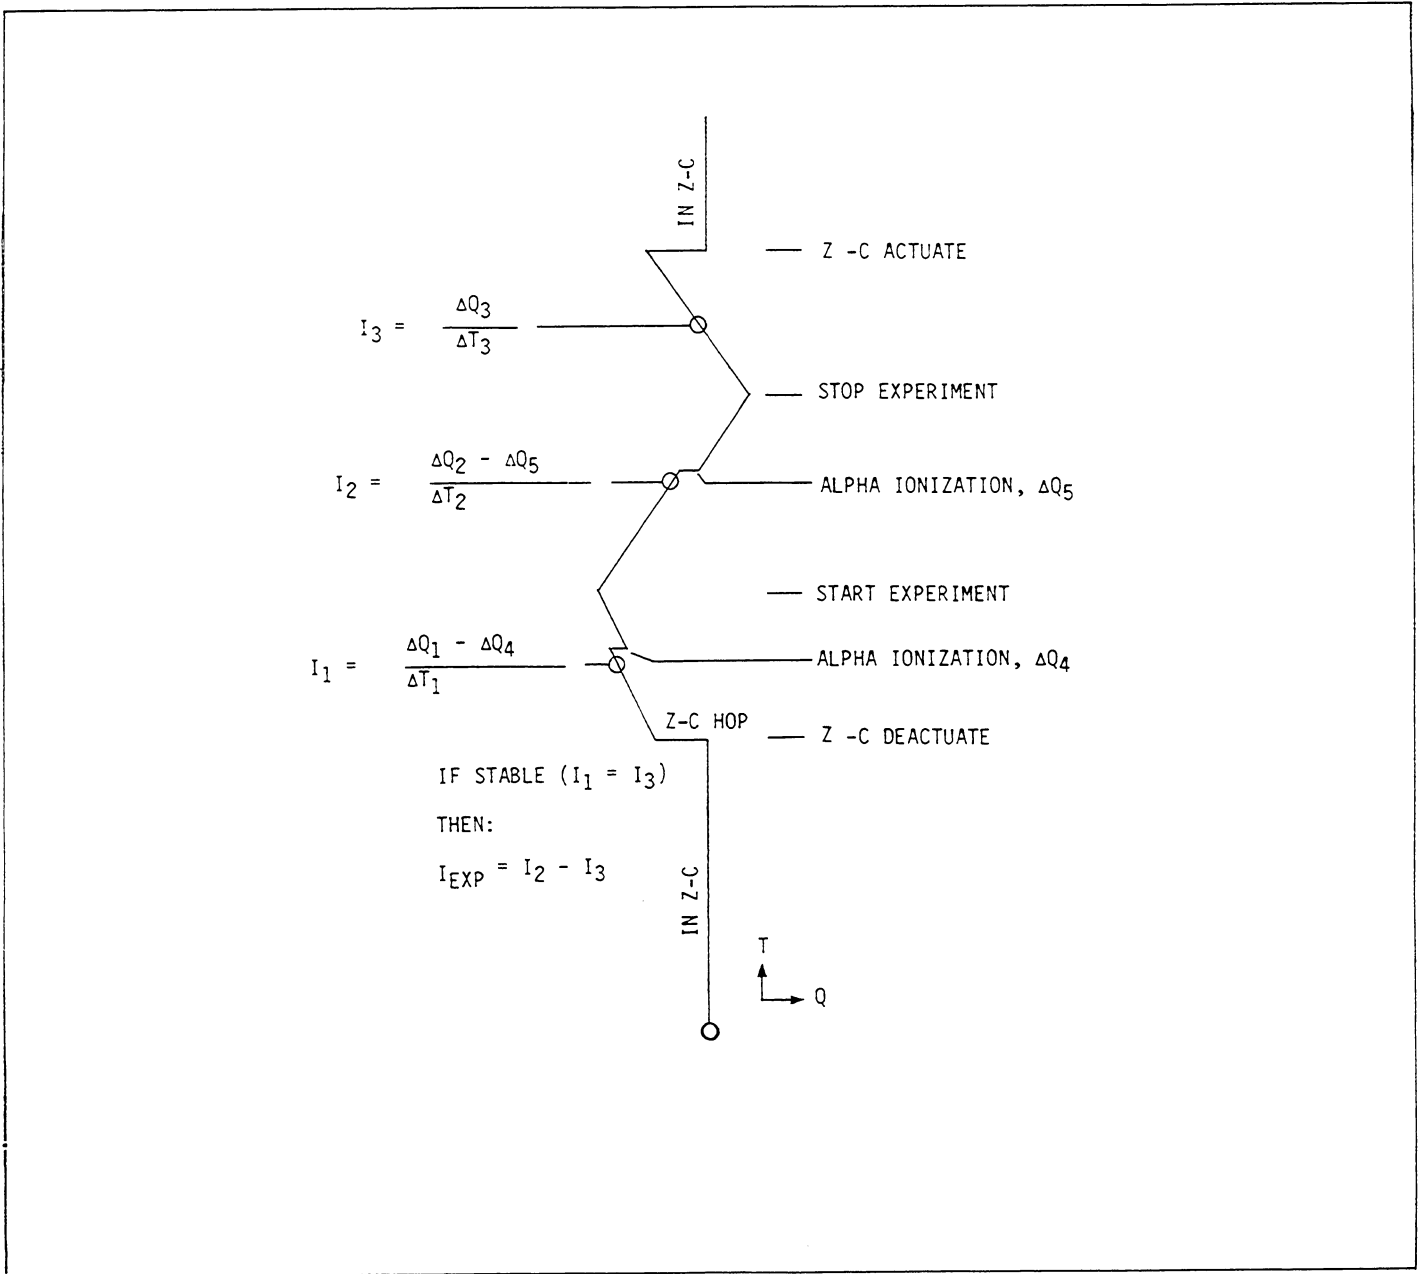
IN Z-C

Z -C ACTUATE

$I_3 = \frac{\Delta Q_3}{\Delta T_3}$

STOP EXPERIMENT

$I_2 = \frac{\Delta Q_2 - \Delta Q_5}{\Delta T_2}$

ALPHA IONIZATION, $\Delta Q_5$

START EXPERIMENT

$I_1 = \frac{\Delta Q_1 - \Delta Q_4}{\Delta T_1}$

ALPHA IONIZATION, $\Delta Q_4$

Z-C HOP

Z -C DEACTUATE

IF STABLE ($I_1 = I_3$)

THEN:

$I_{EXP} = I_2 - I_3$

IN Z-C

T

Q